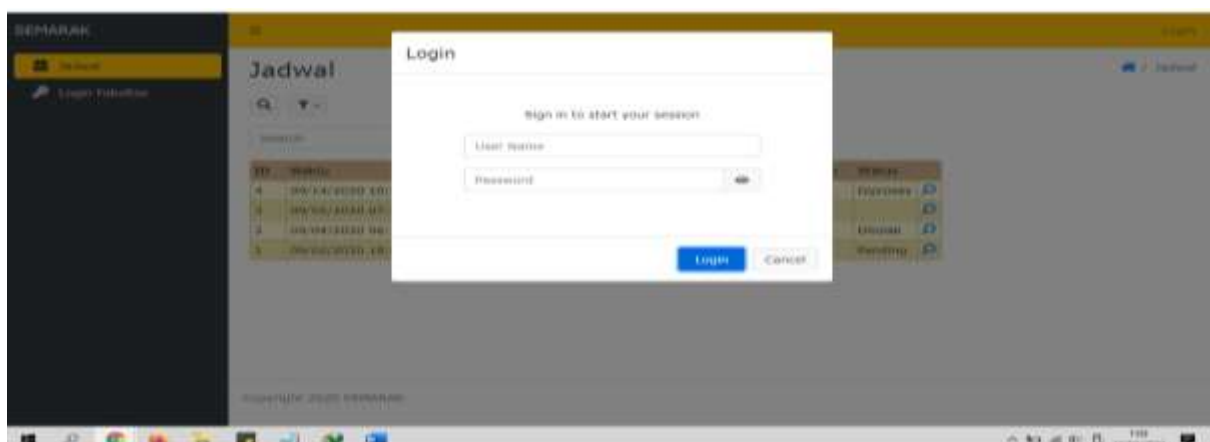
SEMARAK

Jadwal

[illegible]

Login Fakultas

Jadwal

Search

| ID | Waktu | Status |
|---|---|---|
| 4 | 09/14/2020 10:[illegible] | Diproses |
| 3 | 09/10/2020 07:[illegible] | |
| 2 | 09/04/2020 06:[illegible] | Ditolak |
| 1 | 09/02/2020 15:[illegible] | Pending |

Jadwal

Login

Sign in to start your session

User Name

Password

Login

Cancel

Copyright 2020 SEMARAK